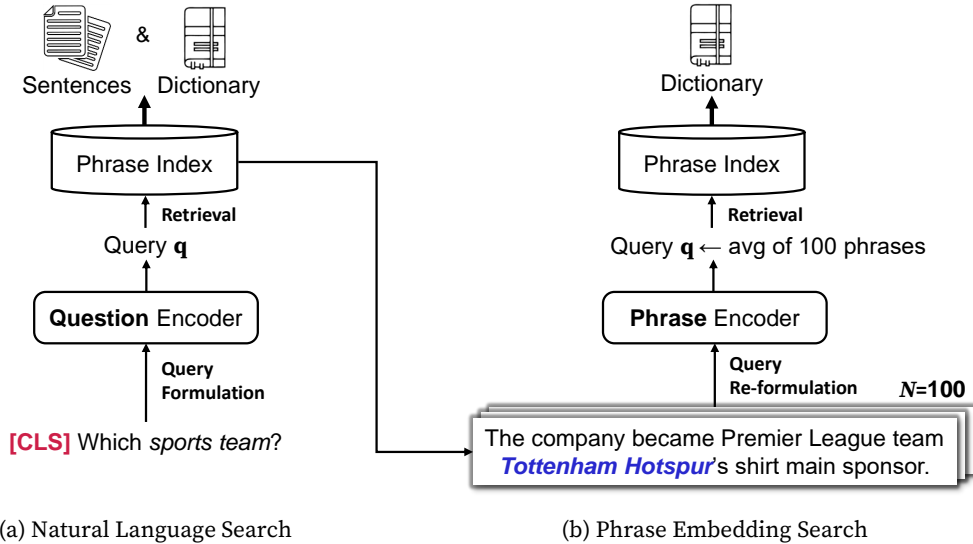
Sentences & Dictionary

Phrase Index

Retrieval

Query $\mathbf{q}$

**Question** Encoder

Query Formulation

[CLS] Which *sports team*?

Dictionary

Phrase Index

Retrieval

Query $\mathbf{q} \leftarrow$ avg of 100 phrases

**Phrase** Encoder

Query Re-formulation

$N$=100

The company became Premier League team ***Tottenham Hotspur***'s shirt main sponsor.

(a) Natural Language Search

(b) Phrase Embedding Search